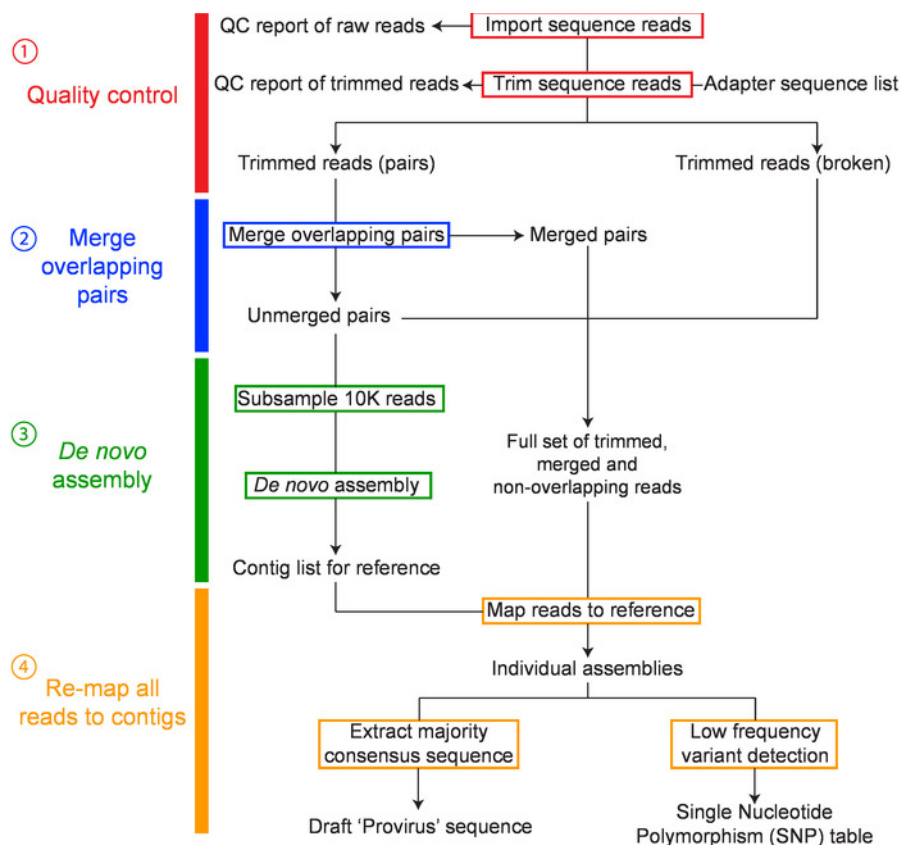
① Quality control

② Merge overlapping pairs

③ De novo assembly

④ Re-map all reads to contigs

QC report of raw reads

Import sequence reads

QC report of trimmed reads

Trim sequence reads

Adapter sequence list

Trimmed reads (pairs)

Trimmed reads (broken)

Merge overlapping pairs

Merged pairs

Unmerged pairs

Subsample 10K reads

Full set of trimmed, merged and non-overlapping reads

De novo assembly

Contig list for reference

Map reads to reference

Individual assemblies

Extract majority consensus sequence

Low frequency variant detection

Draft 'Provirus' sequence

Single Nucleotide Polymorphism (SNP) table